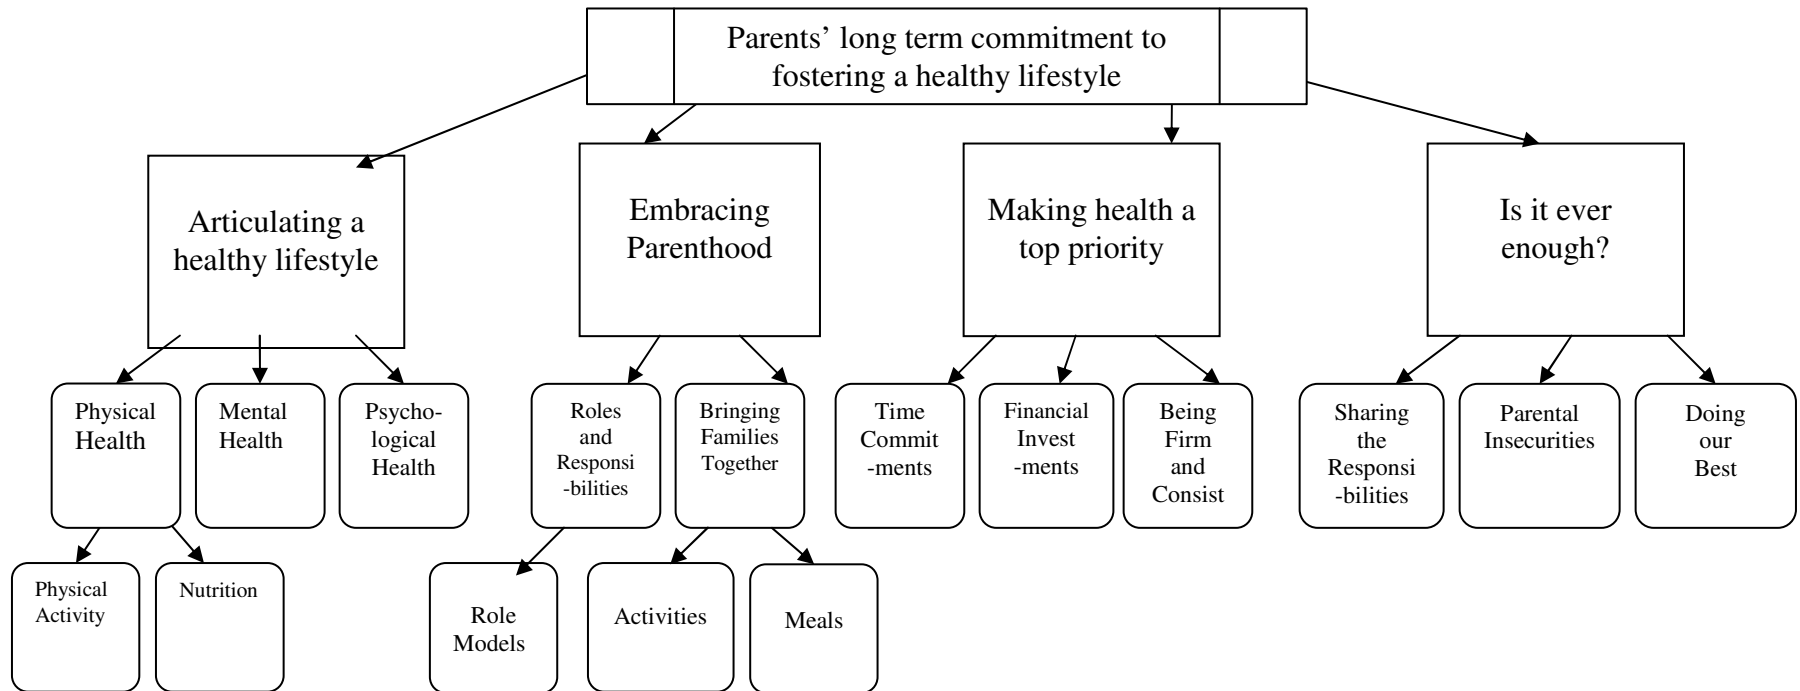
Parents' long term commitment to fostering a healthy lifestyle

Articulating a healthy lifestyle

Physical Health

Physical Activity

Nutrition

Mental Health

Psychological Health

Embracing Parenthood

Roles and Responsibilities

Role Models

Bringing Families Together

Activities

Meals

Making health a top priority

Time Commitments

Financial Investments

Being Firm and Consist

Is it ever enough?

Sharing the Responsibilities

Parental Insecurities

Doing our Best